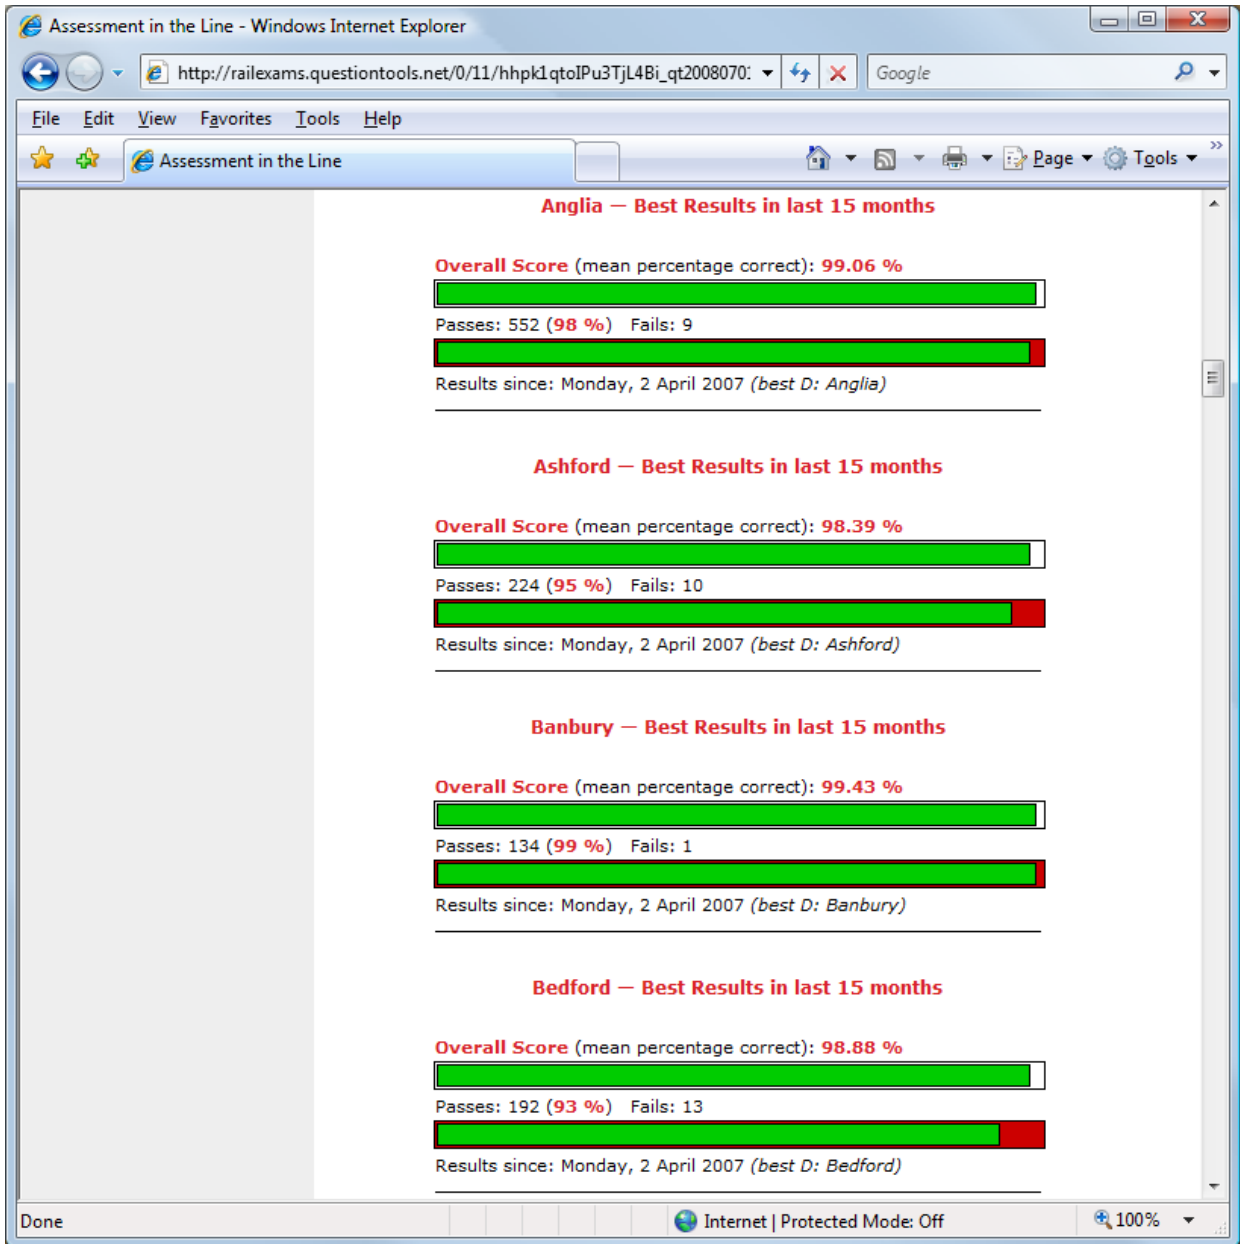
Assessment in the Line - Windows Internet Explorer

http://railexams.questiontools.net/0/11/hhpk1qtoIPu3TjL4Bi_qt2008070

Google

File Edit View Favorites Tools Help

Assessment in the Line

Page Tools

Anglia — Best Results in last 15 months

Overall Score (mean percentage correct): 99.06 %

Passes: 552 (98 %) Fails: 9

Results since: Monday, 2 April 2007 *(best D: Anglia)*

Ashford — Best Results in last 15 months

Overall Score (mean percentage correct): 98.39 %

Passes: 224 (95 %) Fails: 10

Results since: Monday, 2 April 2007 *(best D: Ashford)*

Banbury — Best Results in last 15 months

Overall Score (mean percentage correct): 99.43 %

Passes: 134 (99 %) Fails: 1

Results since: Monday, 2 April 2007 *(best D: Banbury)*

Bedford — Best Results in last 15 months

Overall Score (mean percentage correct): 98.88 %

Passes: 192 (93 %) Fails: 13

Results since: Monday, 2 April 2007 *(best D: Bedford)*

Done

Internet | Protected Mode: Off

100%